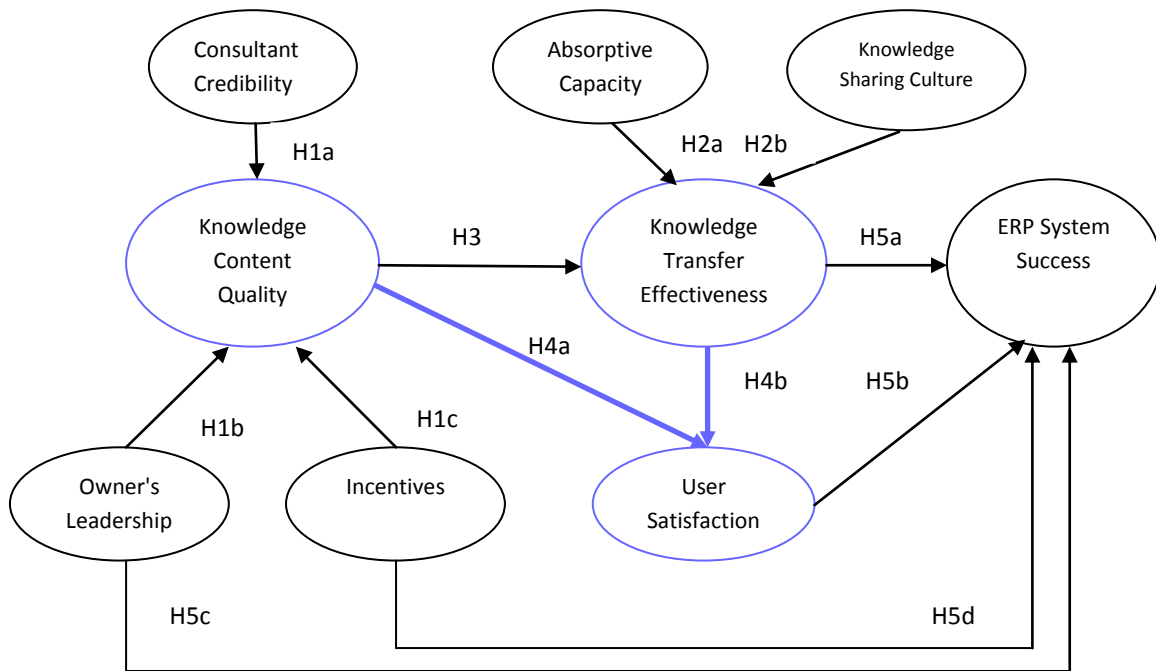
Consultant Credibility

Absorptive Capacity

Knowledge Sharing Culture

H1a

H2a

H2b

Knowledge Content Quality

H3

Knowledge Transfer Effectiveness

H5a

ERP System Success

H4a

H4b

H5b

H1b

H1c

Owner's Leadership

Incentives

User Satisfaction

H5c

H5d